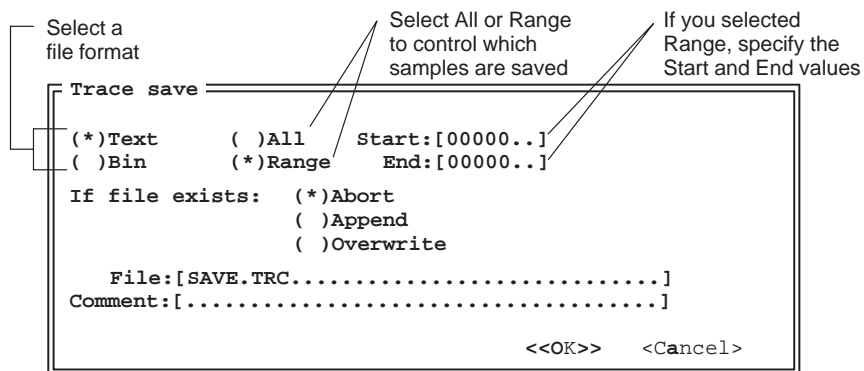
Select a file format

Select All or Range to control which samples are saved

If you selected Range, specify the Start and End values

Trace save

(*)Text ( )All Start:[00000..]
( )Bin (*)Range End:[00000..]

If file exists: (*)Abort
( )Append
( )Overwrite

File:[SAVE.TRC..............................]
Comment:[.....................................]

<<OK>> <Cancel>